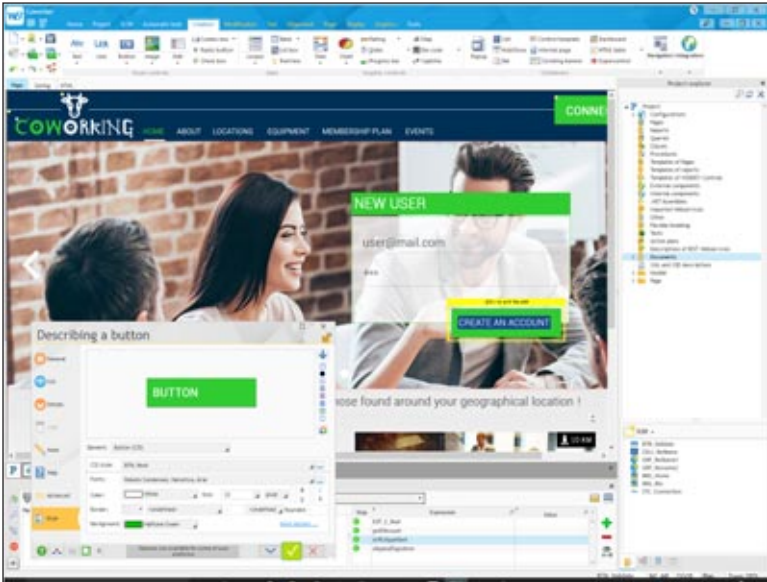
COWORKING HOME ABOUT LOCATIONS EQUIPMENT MEMBERSHIP PLAN EVENTS

CONNE

NEW USER

user@mail.com

CREATE AN ACCOUNT

Describing a button

BUTTON

ose found around your geographical location !

10 KM

Project explorer